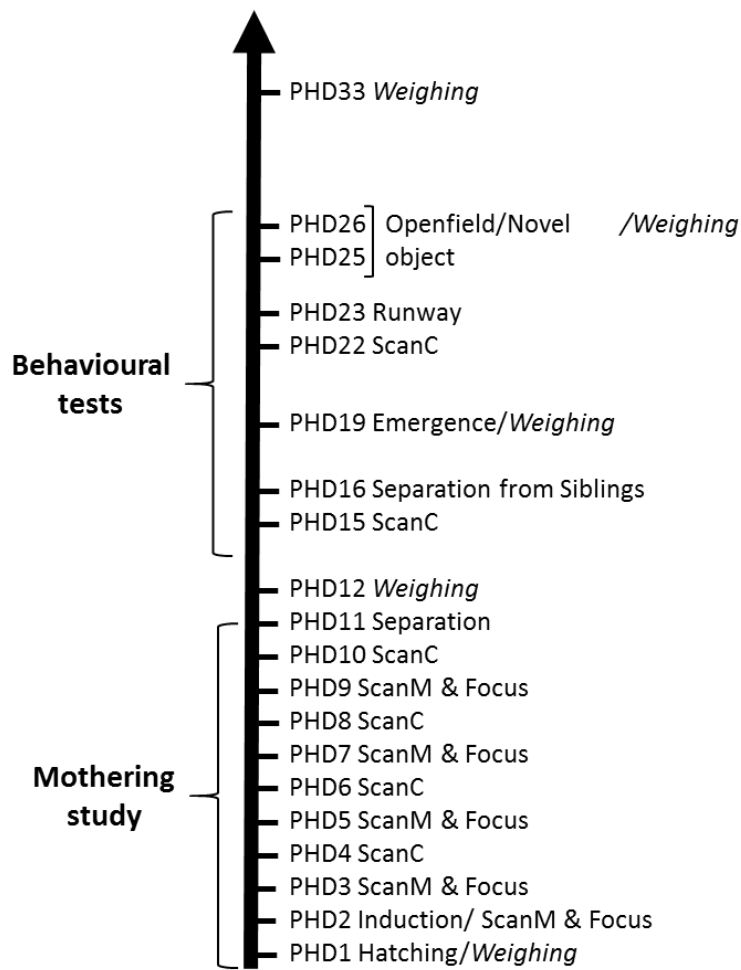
PHD33 *Weighing*

PHD26 Openfield/Novel /*Weighing*
PHD25 object

PHD23 Runway
PHD22 ScanC

**Behavioural tests**

PHD19 Emergence/*Weighing*

PHD16 Separation from Siblings
PHD15 ScanC

PHD12 *Weighing*
PHD11 Separation
PHD10 ScanC
PHD9 ScanM & Focus
PHD8 ScanC
PHD7 ScanM & Focus

**Mothering study**

PHD6 ScanC
PHD5 ScanM & Focus
PHD4 ScanC
PHD3 ScanM & Focus
PHD2 Induction/ ScanM & Focus
PHD1 Hatching/*Weighing*